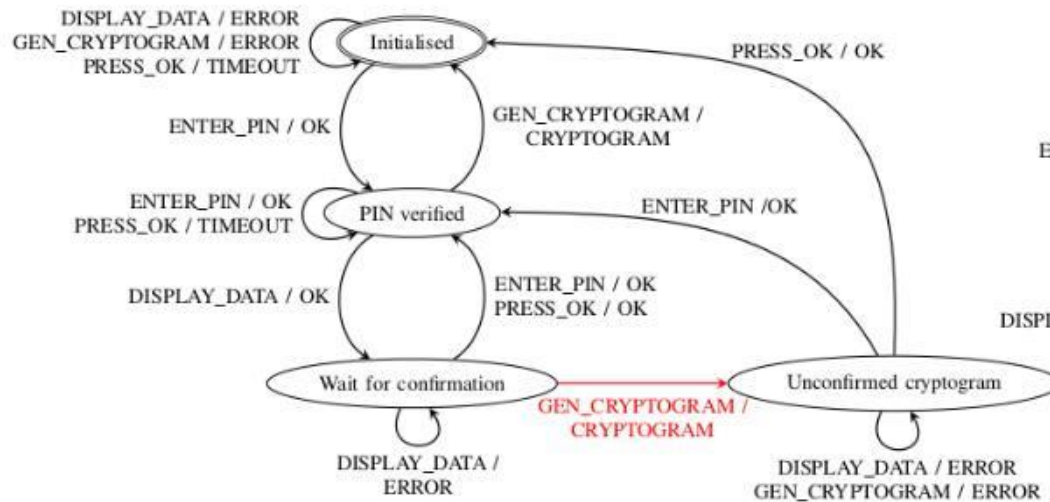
DISPLAY_DATA / ERROR
GEN_CRYPTOGRAM / ERROR
PRESS_OK / TIMEOUT

Initialised

PRESS_OK / OK

ENTER_PIN / OK

GEN_CRYPTOGRAM / CRYPTOGRAM

E

ENTER_PIN / OK
PRESS_OK / TIMEOUT

PIN verified

ENTER_PIN /OK

DISPLAY_DATA / OK

ENTER_PIN / OK
PRESS_OK / OK

DISPI

Wait for confirmation

GEN_CRYPTOGRAM / CRYPTOGRAM

Unconfirmed cryptogram

DISPLAY_DATA / ERROR

DISPLAY_DATA / ERROR
GEN_CRYPTOGRAM / ERROR